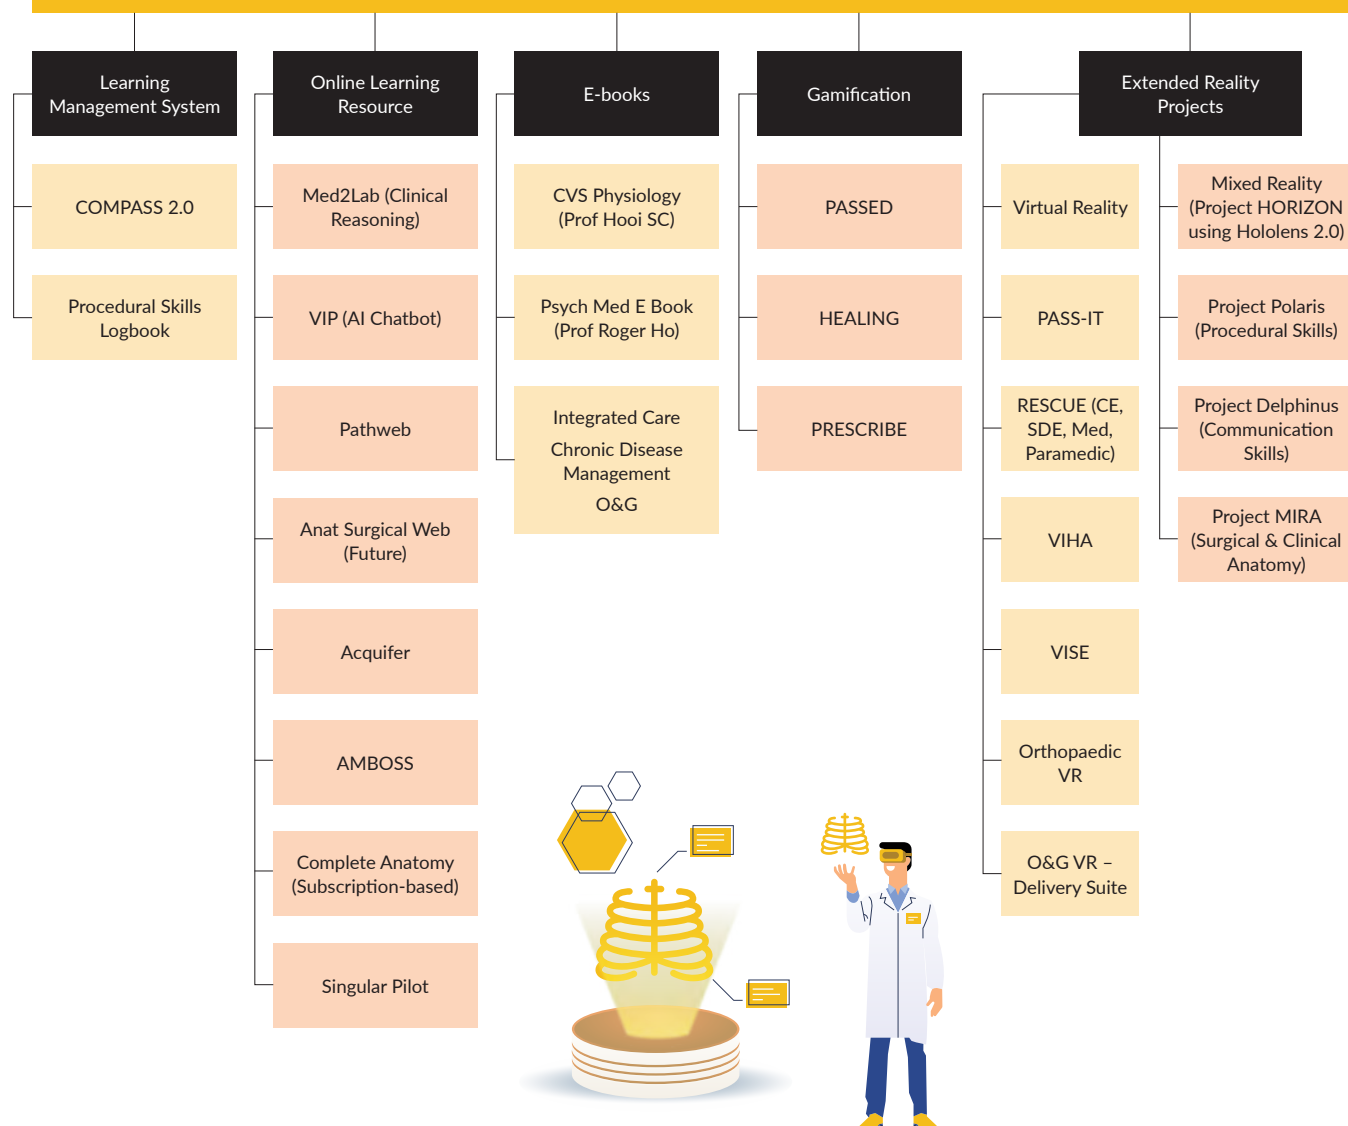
Learning Management System

COMPASS 2.0

Procedural Skills Logbook

Online Learning Resource

Med2Lab (Clinical Reasoning)

VIP (AI Chatbot)

Pathweb

Anat Surgical Web (Future)

Acquifer

AMBOSS

Complete Anatomy (Subscription-based)

Singular Pilot

E-books

CVS Physiology (Prof Hooi SC)

Psych Med E Book (Prof Roger Ho)

Integrated Care
Chronic Disease Management
O&G

Gamification

PASSED

HEALING

PRESCRIBE

Extended Reality Projects

Virtual Reality

PASS-IT

RESCUE (CE, SDE, Med, Paramedic)

VIHA

VISE

Orthopaedic VR

O&G VR – Delivery Suite

Mixed Reality (Project HORIZON using Hololens 2.0)

Project Polaris (Procedural Skills)

Project Delphinus (Communication Skills)

Project MIRA (Surgical & Clinical Anatomy)